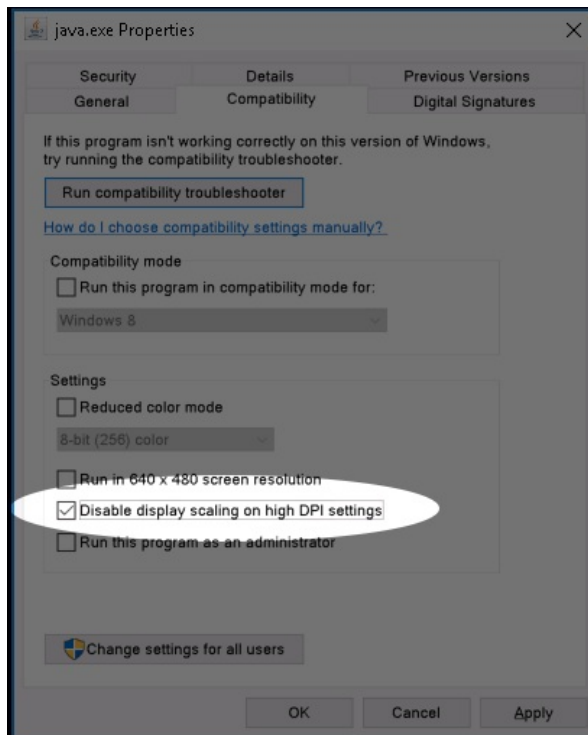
java.exe Properties

×

Security | Details | Previous Versions
General | Compatibility | Digital Signatures

If this program isn't working correctly on this version of Windows, try running the compatibility troubleshooter.

Run compatibility troubleshooter

How do I choose compatibility settings manually?

Compatibility mode

Run this program in compatibility mode for:

Windows 8

Settings

Reduced color mode

8-bit (256) color

Run in 640 x 480 screen resolution

Disable display scaling on high DPI settings

Run this program as an administrator

Change settings for all users

OK | Cancel | Apply